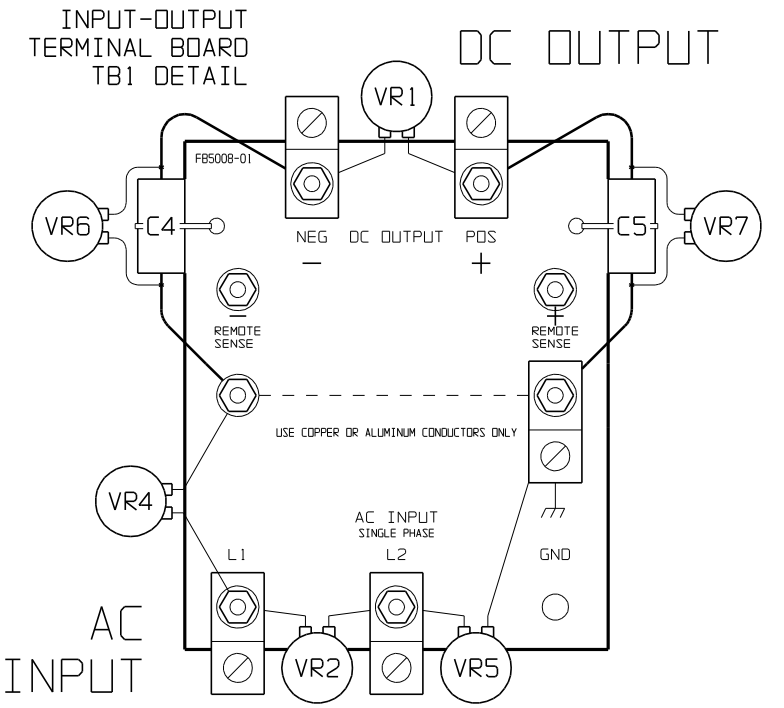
INPUT-OUTPUT
TERMINAL BOARD
TB1 DETAIL

DC OUTPUT

VR1

FB5008-01

VR6

C4

NEG DC OUTPUT POS

−

+

C5

VR7

−
REMOTE
SENSE

+
REMOTE
SENSE

USE COPPER OR ALUMINUM CONDUCTORS ONLY

VR4

AC INPUT
SINGLE PHASE

L1

L2

GND

AC
INPUT

VR2

VR5